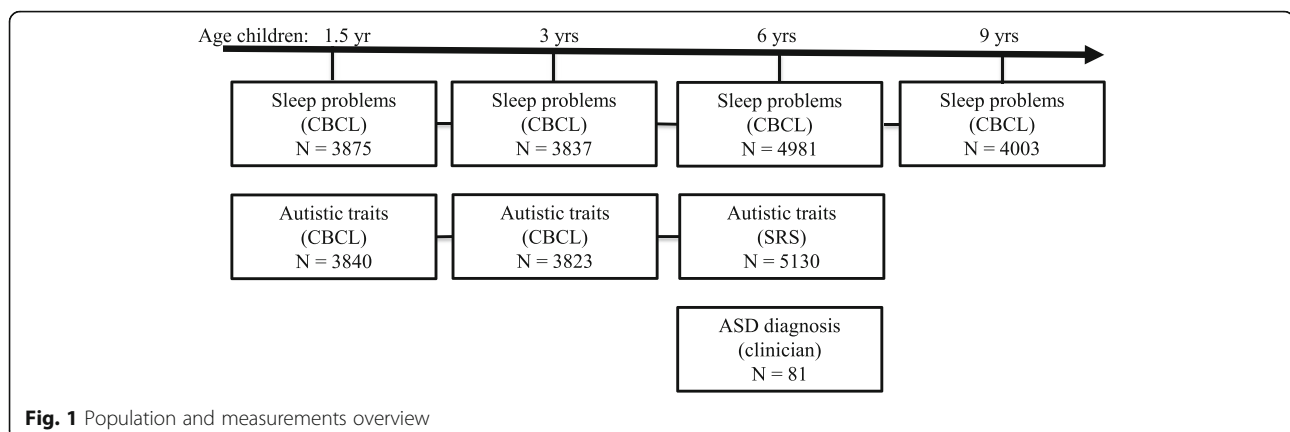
Age children: 1.5 yr

3 yrs

6 yrs

9 yrs

Sleep problems (CBCL) N = 3875

Sleep problems (CBCL) N = 3837

Sleep problems (CBCL) N = 4981

Sleep problems (CBCL) N = 4003

Autistic traits (CBCL) N = 3840

Autistic traits (CBCL) N = 3823

Autistic traits (SRS) N = 5130

ASD diagnosis (clinician) N = 81

Fig. 1 Population and measurements overview